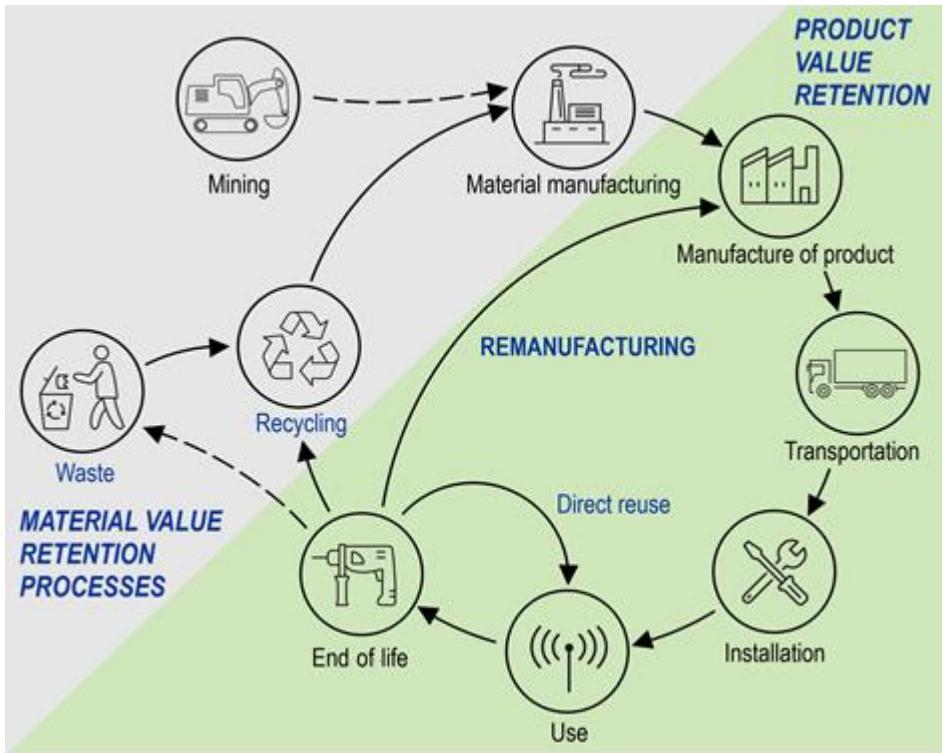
PRODUCT VALUE RETENTION

Mining

Material manufacturing

Manufacture of product

REMANUFACTURING

Recycling

Waste

Transportation

Direct reuse

MATERIAL VALUE RETENTION PROCESSES

End of life

Installation

Use